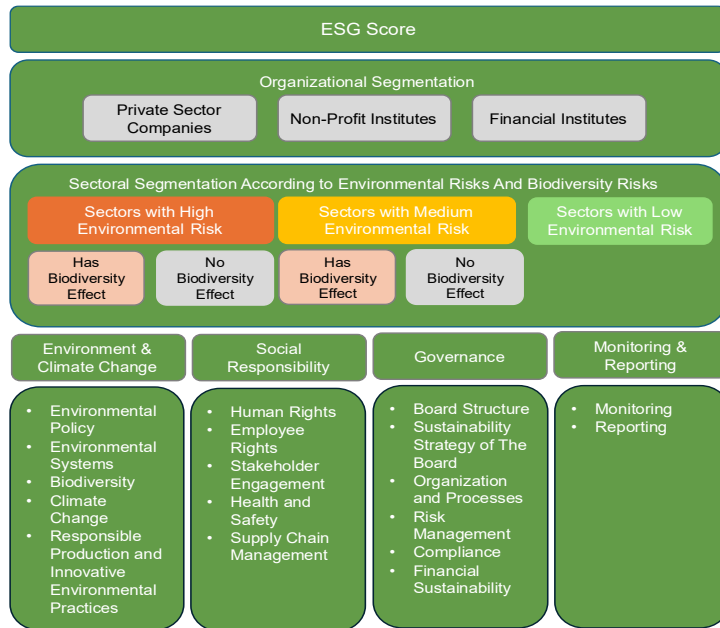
ESG Score

Organizational Segmentation

Private Sector Companies

Non-Profit Institutes

Financial Institutes

Sectoral Segmentation According to Environmental Risks And Biodiversity Risks

Sectors with High Environmental Risk

Sectors with Medium Environmental Risk

Sectors with Low Environmental Risk

Has Biodiversity Effect

No Biodiversity Effect

Has Biodiversity Effect

No Biodiversity Effect

Environment & Climate Change

Social Responsibility

Governance

Monitoring & Reporting

- Environmental Policy
- Environmental Systems
- Biodiversity
- Climate Change
- Responsible Production and Innovative Environmental Practices

- Human Rights
- Employee Rights
- Stakeholder Engagement
- Health and Safety
- Supply Chain Management

- Board Structure
- Sustainability Strategy of The Board
- Organization and Processes
- Risk Management
- Compliance
- Financial Sustainability

- Monitoring
- Reporting